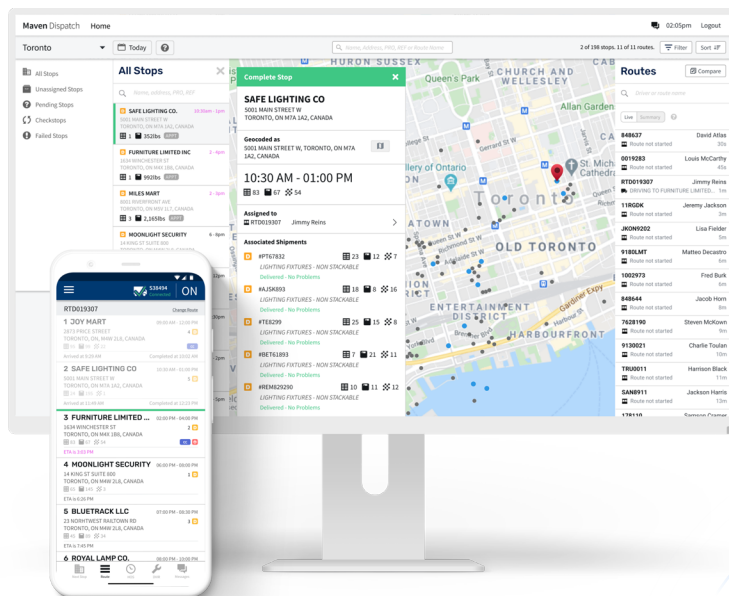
Maven Dispatch Home 02:05pm Logout

Toronto Today ? Name, Address, PRO, BOL or Route Name 2 of 198 stops. 11 of 11 routes. Filter Sort

All Stops
Unassigned Stops
Pending Stops
Checkstops
Failed Stops

All Stops

Name, address, PRO, BOL

B SAFE LIGHTING CO. 10:30am - 1pm
5001 MAIN STREET W
TORONTO, ON M7A 1A2, CANADA
1 352lbs APPT

B FURNITURE LIMITED INC 2 - 4pm
1634 WINCHESTER ST
TORONTO, ON M4X 1B8, CANADA
1 992lbs APPT

B MILES MART 3 - 5pm
5001 RIVERFRONT AVE
TORONTO, ON M5V 1L7, CANADA
3 2,165lbs APPT

B MOONLIGHT SECURITY 6 - 8pm
14 KING ST SUITE 800

Complete Stop

SAFE LIGHTING CO
5001 MAIN STREET W
TORONTO, ON M7A 1A2, CANADA

Geocoded as
5001 MAIN STREET W, TORONTO, ON M7A 1A2, CANADA

10:30 AM - 01:00 PM
83 67 54

Assigned to
RTD019307 Jimmy Reins

Associated Shipments

#PT67832 23 12 7
LIGHTING FIXTURES - NON STACKABLE
Delivered - No Problems

#AJSK893 18 8 16
LIGHTING FIXTURES - NON STACKABLE
Delivered - No Problems

#TE8299 25 15 8
LIGHTING FIXTURES - NON STACKABLE
Delivered - No Problems

#BET61893 7 21 11
LIGHTING FIXTURES - NON STACKABLE
Delivered - No Problems

#REM829290 10 11 12
LIGHTING FIXTURES - NON STACKABLE
Delivered - No Problems

HURON SUSSEX
Queen's Park
CHURCH AND WELLESLEY
Allan Gardens
Gerrard St W
Dundas St W
University of Ontario
Toronto
St. Michael's Cathedral
OLD TORONTO
ENTERTAINMENT DISTRICT
HARBOURFRONT
Gardiner Expy
TOWN

Routes Compare

Driver name or route name

Live Summary

848637 David Atlas
Route not started 30s
0019283 Louis McCarthy
Route not started 45s
RTD019307 Jimmy Reins
DRIVING TO FURNITURE LIMITED... 1m
11RGDK Jeremy Jackson
Route not started 3m
JKON9202 Lisa Fielder
Route not started 5m
9180LMT Matteo Decastro
Route not started 6m
1002973 Fred Burk
Route not started 6m
848644 Jacob Horn
Route not started 8m
7628190 Steven McKown
Route not started 9m
9130021 Charlie Toulan
Route not started 10m
TRU0011 Harrison Black
Route not started 11m
SAN8911 Jackson Harris
Route not started 13m
178110 Samson Cramer

538494 ON

RTD019307 Change Route

1 JOY MART 00:00 AM - 12:00 PM
5001 PRICE STREET
TORONTO, ON M4W 2L6, CANADA
Arrived at 9:20 AM Completed at 10:01 AM

2 SAFE LIGHTING CO 00:00 AM - 01:00 PM
5001 MAIN STREET W
TORONTO, ON M7A 1A2, CANADA
Arrived at 11:05 AM Completed at 11:29 AM

3 FURNITURE LIMITED ... 02:00 PM - 04:00 PM
1634 WINCHESTER ST
TORONTO, ON M4X 1B8, CANADA
ETA is 3:03 PM

4 MOONLIGHT SECURITY 06:00 PM - 08:00 PM
14 KING ST SUITE 800
TORONTO, ON M4W 2L8, CANADA
ETA is 6:28 PM

5 BLUETRACK LLC 07:00 PM - 08:00 PM
23 NORHTWEST RAILTOWN RD
TORONTO, ON M4W 2L8, CANADA
ETA is 7:45 PM

6 ROYAL LAMP CO. 08:00 PM - 09:00 PM

Route